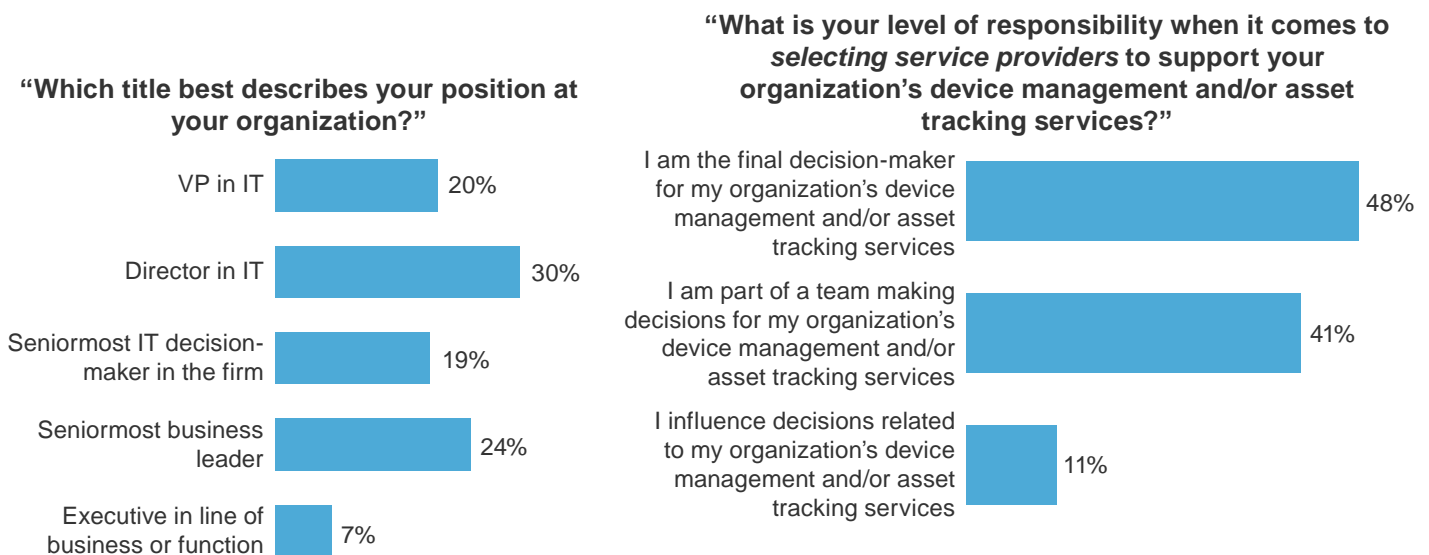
“Which title best describes your position at your organization?”

VP in IT 20%

Director in IT 30%

Seniormost IT decision-maker in the firm 19%

Seniormost business leader 24%

Executive in line of business or function 7%

“What is your level of responsibility when it comes to *selecting service providers* to support your organization’s device management and/or asset tracking services?”

I am the final decision-maker for my organization’s device management and/or asset tracking services 48%

I am part of a team making decisions for my organization’s device management and/or asset tracking services 41%

I influence decisions related to my organization’s device management and/or asset tracking services 11%